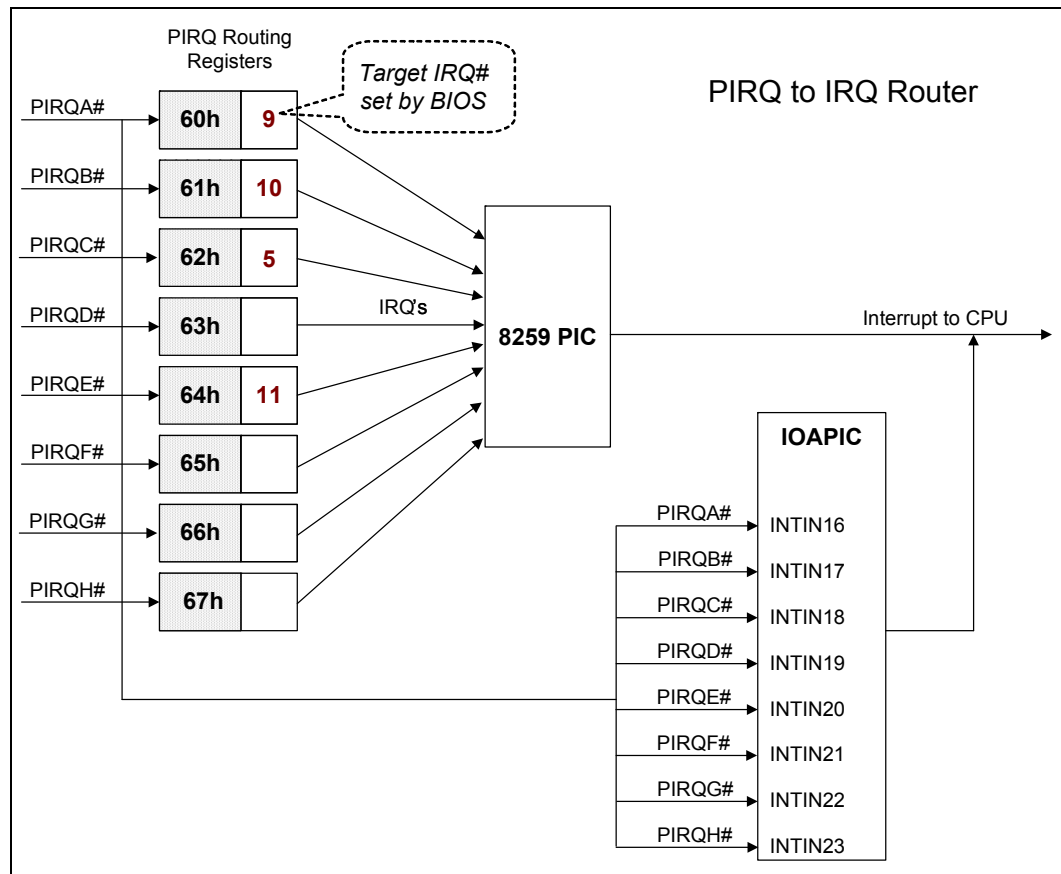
PIRQ Routing Registers

Target IRQ# set by BIOS

PIRQ to IRQ Router

PIRQA#
60h
9

PIRQB#
61h
10

PIRQC#
62h
5

PIRQD#
63h

PIRQE#
64h
11

PIRQF#
65h

PIRQG#
66h

PIRQH#
67h

IRQ's

8259 PIC

Interrupt to CPU

IOAPIC

PIRQA#
INTIN16
PIRQB#
INTIN17
PIRQC#
INTIN18
PIRQD#
INTIN19
PIRQE#
INTIN20
PIRQF#
INTIN21
PIRQG#
INTIN22
PIRQH#
INTIN23